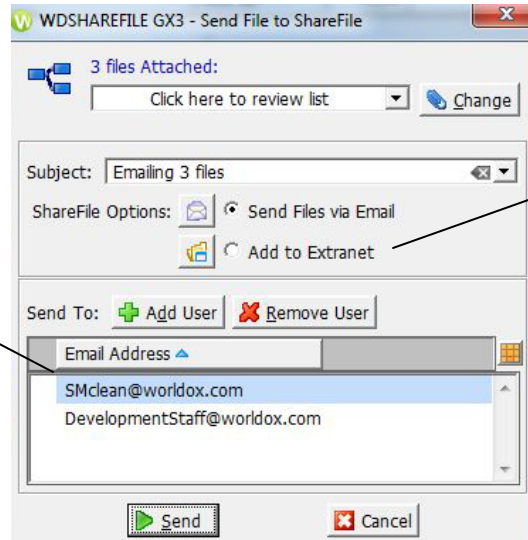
WDSHAREFILE GX3 - Send File to ShareFile

3 files Attached:

Click here to review list

Change

Subject: Emailing 3 files

ShareFile Options: Send Files via Email

Add to Extranet

Send To: Add User Remove User

| Email Address |
|---|
| SMclean@worldox.com |
| DevelopmentStaff@worldox.com |

Send

Cancel